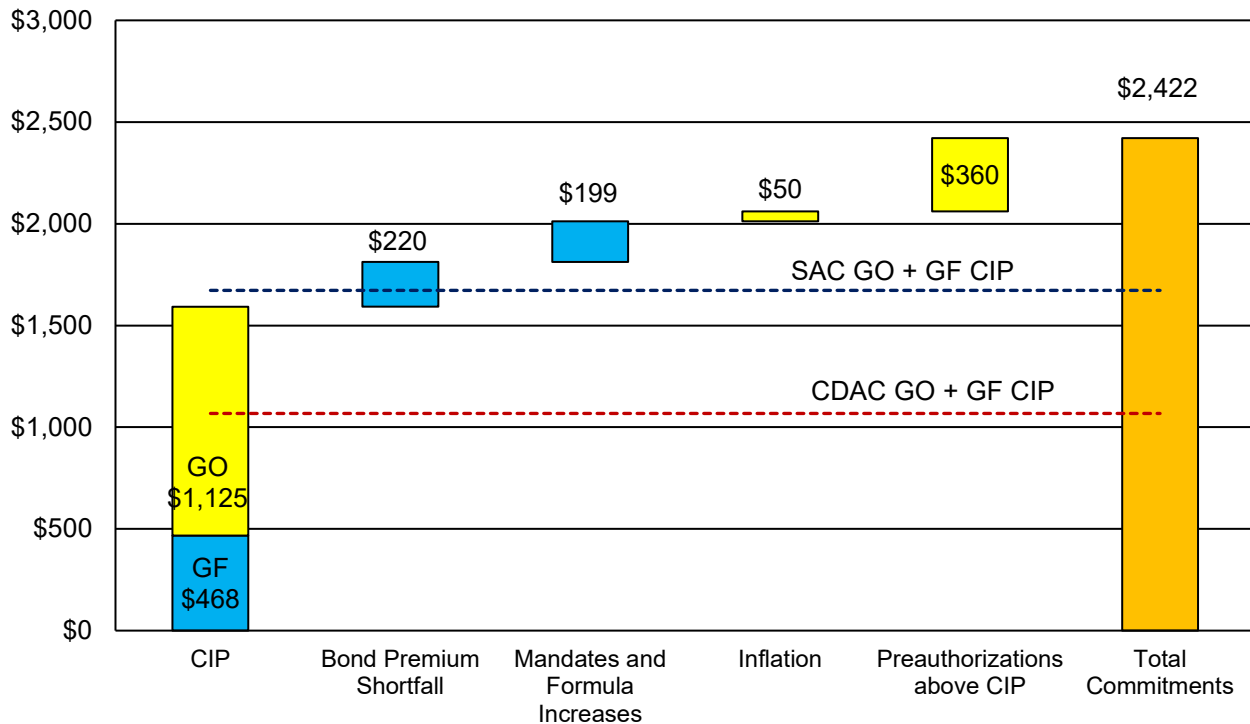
$3,000
$2,500
$2,000
$1,500
$1,000
$500
$0

$2,422
$220
$199
$50
$360
SAC GO + GF CIP
CDAC GO + GF CIP
GO
$1,125
GF
$468

CIP
Bond Premium Shortfall
Mandates and Formula Increases
Inflation
Preauthorizations above CIP
Total Commitments